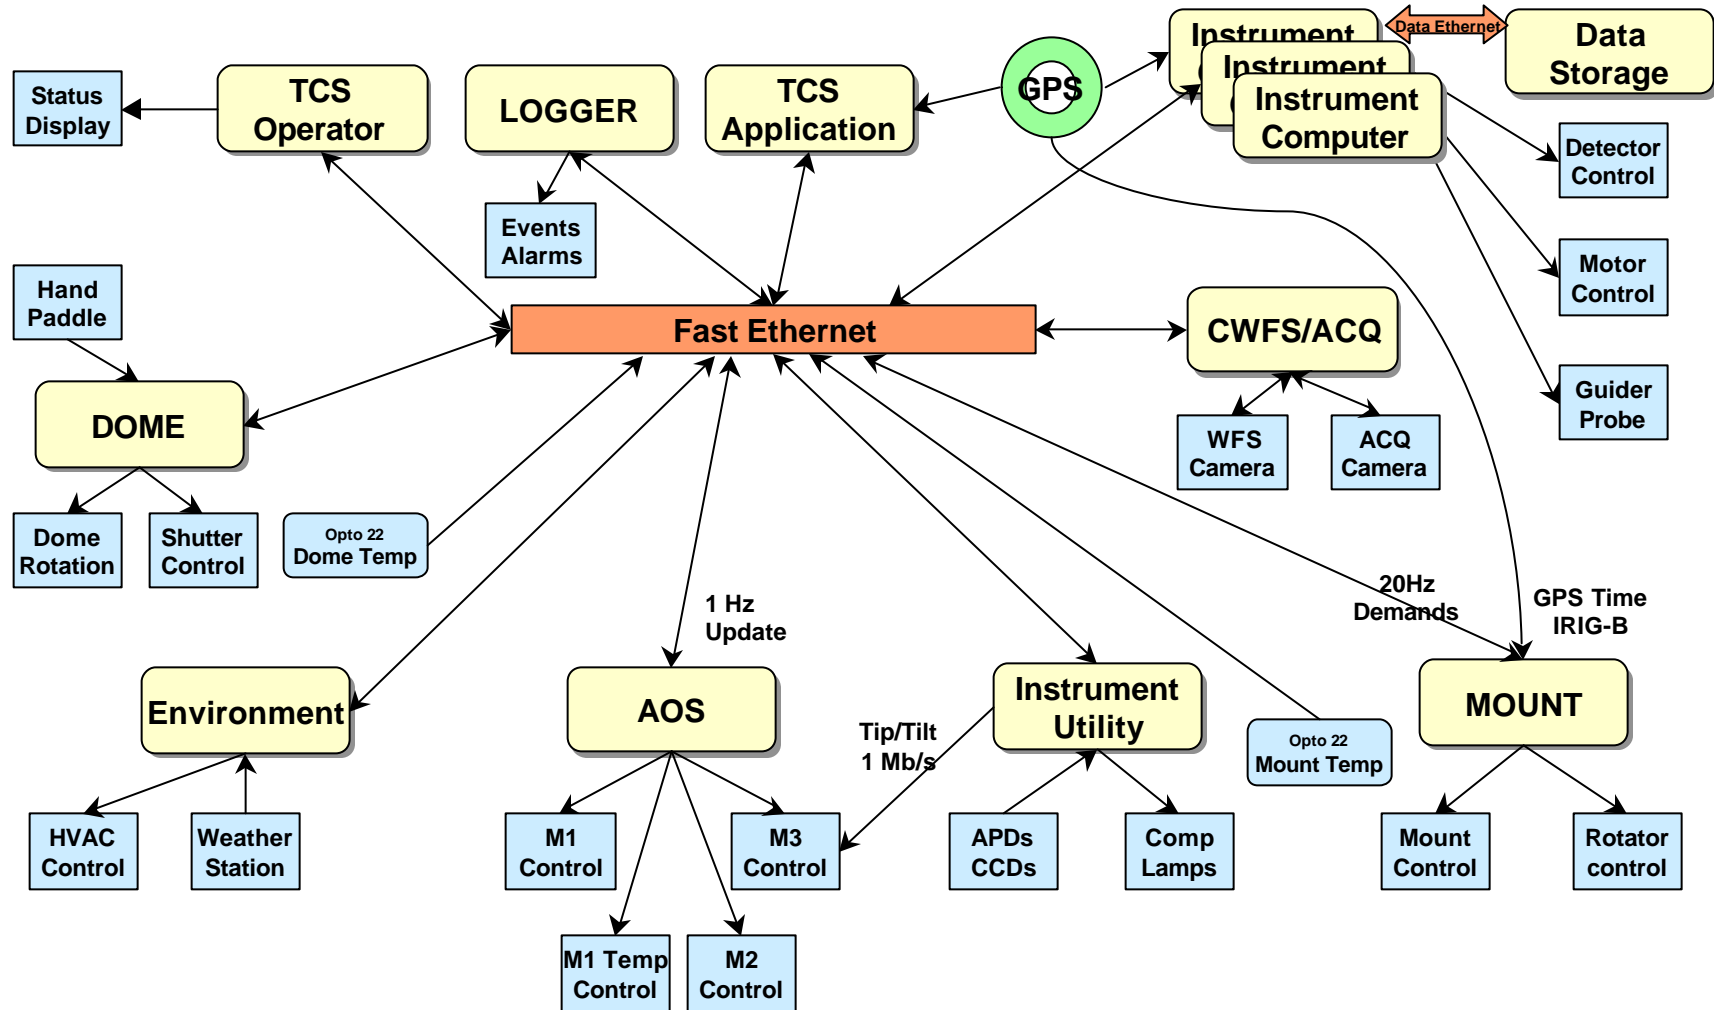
Status Display

TCS Operator

LOGGER

TCS Application

GPS

Instrument

Instrument

Instrument Computer

Data Ethernet

Data Storage

Detector Control

Motor Control

Guider Probe

Events Alarms

Hand Paddle

Fast Ethernet

CWFS/ACQ

WFS Camera

ACQ Camera

DOME

Dome Rotation

Shutter Control

Opto 22 Dome Temp

1 Hz Update

20Hz Demands

GPS Time IRIG-B

Environment

AOS

Tip/Tilt 1 Mb/s

Instrument Utility

Opto 22 Mount Temp

MOUNT

HVAC Control

Weather Station

M1 Control

M3 Control

APDs CCDs

Comp Lamps

Mount Control

Rotator control

M1 Temp Control

M2 Control